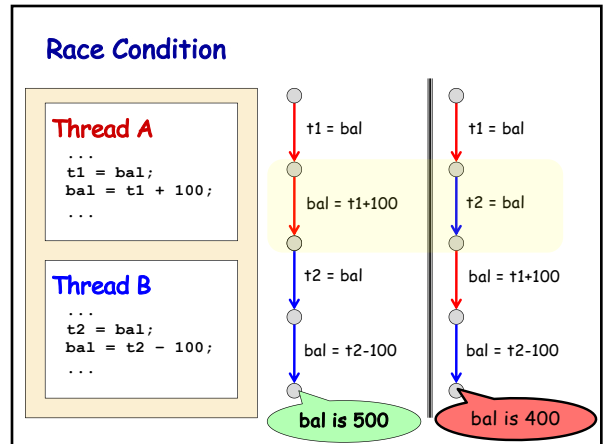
Race Condition

Thread A
...
t1 = bal;
bal = t1 + 100;
...

Thread B
...
t2 = bal;
bal = t2 − 100;
...

t1 = bal
bal = t1+100
t2 = bal
bal = t2-100
bal is 500

t1 = bal
t2 = bal
bal = t1+100
bal = t2-100
bal is 400